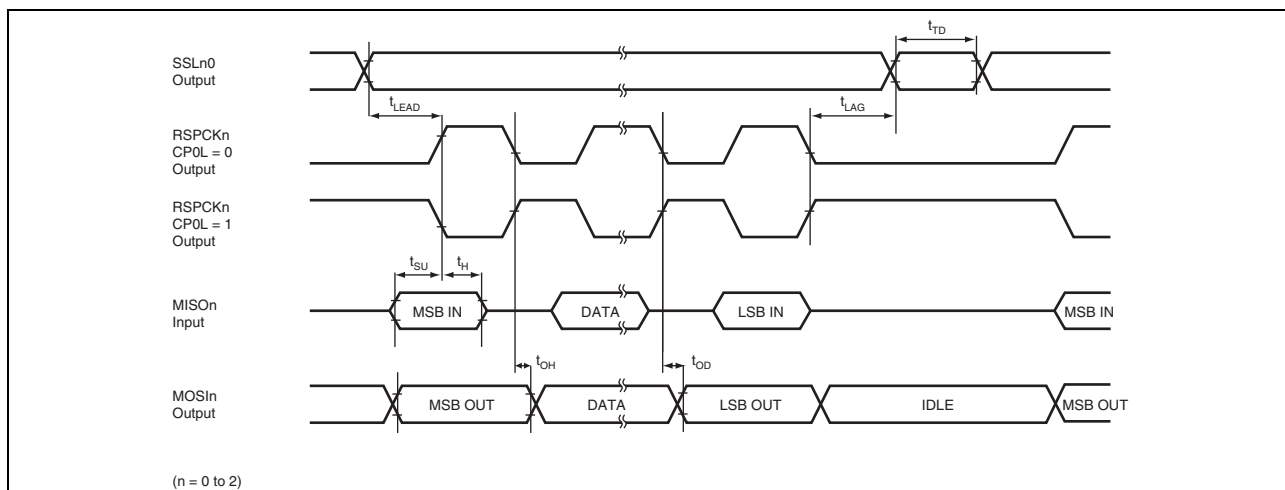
$t_{TD}$

SSLn0 Output

$t_{LEAD}$

$t_{LAG}$

RSPCKn CP0L = 0 Output

RSPCKn CP0L = 1 Output

$t_{SU}$ $t_H$

MISOn Input

MSB IN

DATA

LSB IN

MSB IN

$t_{OH}$

$t_{OD}$

MOSIn Output

MSB OUT

DATA

LSB OUT

IDLE

MSB OUT

(n = 0 to 2)